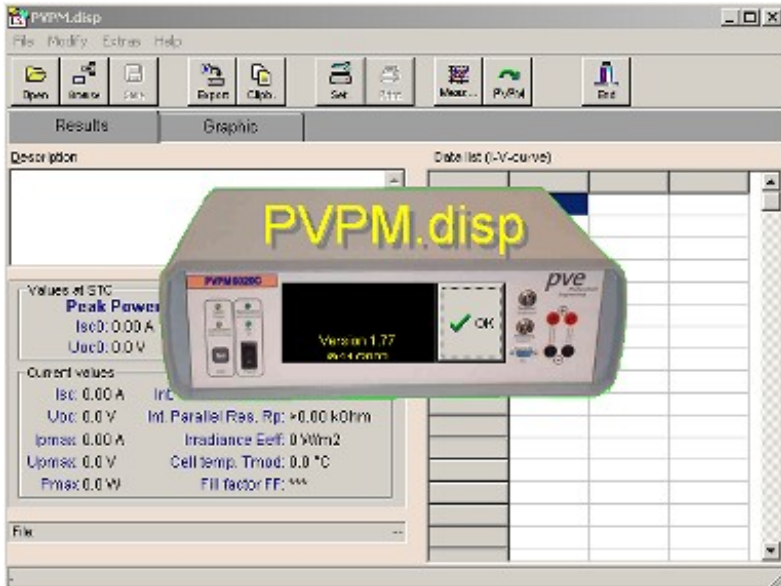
PVPM.disp

File Modify Extras Help

Open Browse Save Export Clipb. Set Print Measur... PV/Pnl End

Results Graphic

Description

Data list (I-V-curve)

PVPM.disp

PVPM1000C

pve

Version 1.77

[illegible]

OK

Values at STC

Peak Power

Isc0: 0.00 A

Uoc0: 0.0 V

Current values

Isc: 0.00 A

Int

Uoc: 0.0 V

Int. Parallel Res. Rp: >0.00 kOhm

Ipmax: 0.00 A

Irradiance Eeff: 0 W/m2

Upmax: 0.0 V

Cell temp. Tmod: 0.0 °C

Pmax: 0.0 W

Fill factor FF: ***

File

--